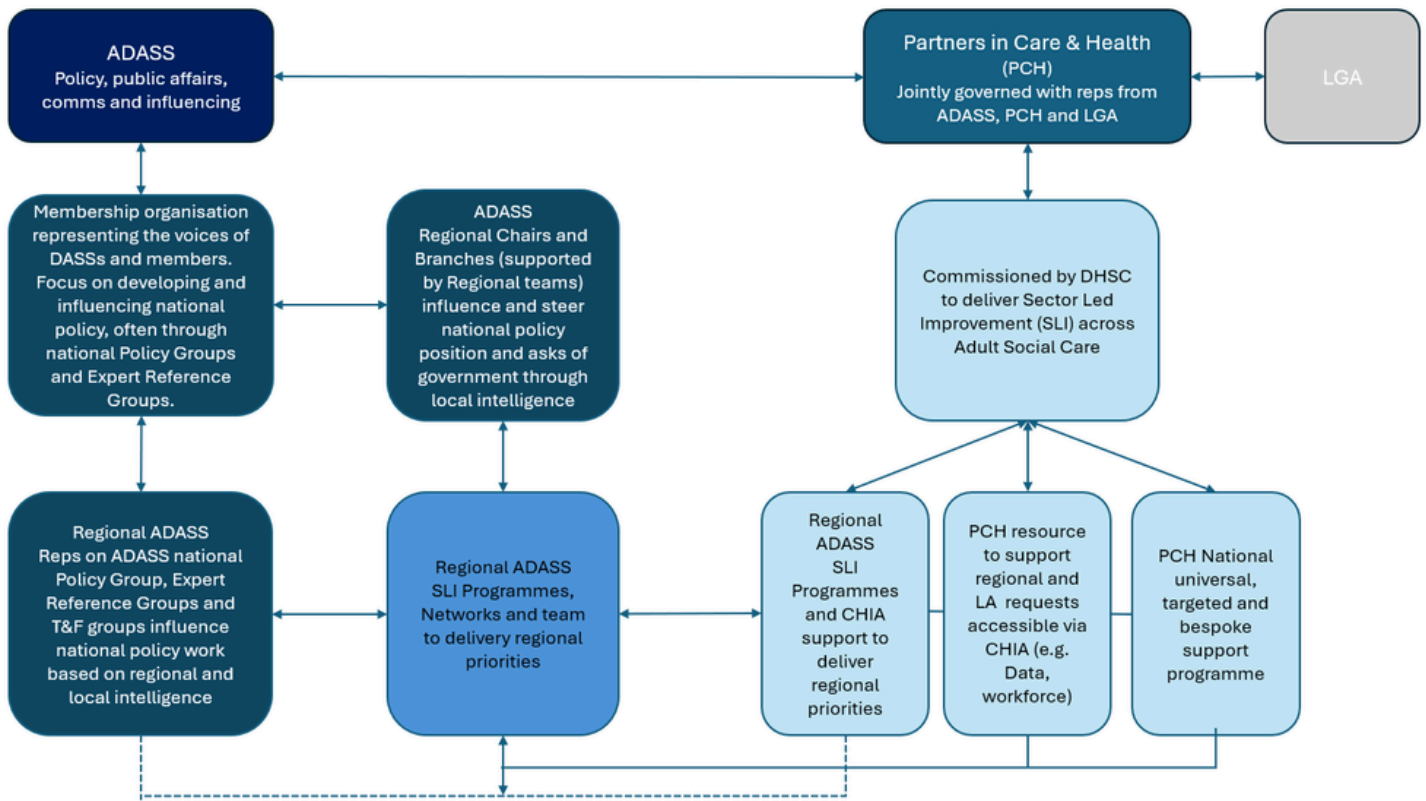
ADASS
Policy, public affairs, comms and influencing

Partners in Care & Health
(PCH)
Jointly governed with reps from ADASS, PCH and LGA

LGA

Membership organisation representing the voices of DASSs and members. Focus on developing and influencing national policy, often through national Policy Groups and Expert Reference Groups.

ADASS
Regional Chairs and Branches (supported by Regional teams) influence and steer national policy position and asks of government through local intelligence

Commissioned by DHSC to deliver Sector Led Improvement (SLI) across Adult Social Care

Regional ADASS
Reps on ADASS national Policy Group, Expert Reference Groups and T&F groups influence national policy work based on regional and local intelligence

Regional ADASS
SLI Programmes, Networks and team to delivery regional priorities

Regional ADASS SLI Programmes and CHIA support to deliver regional priorities

PCH resource to support regional and LA requests accessible via CHIA (e.g. Data, workforce)

PCH National universal, targeted and bespoke support programme